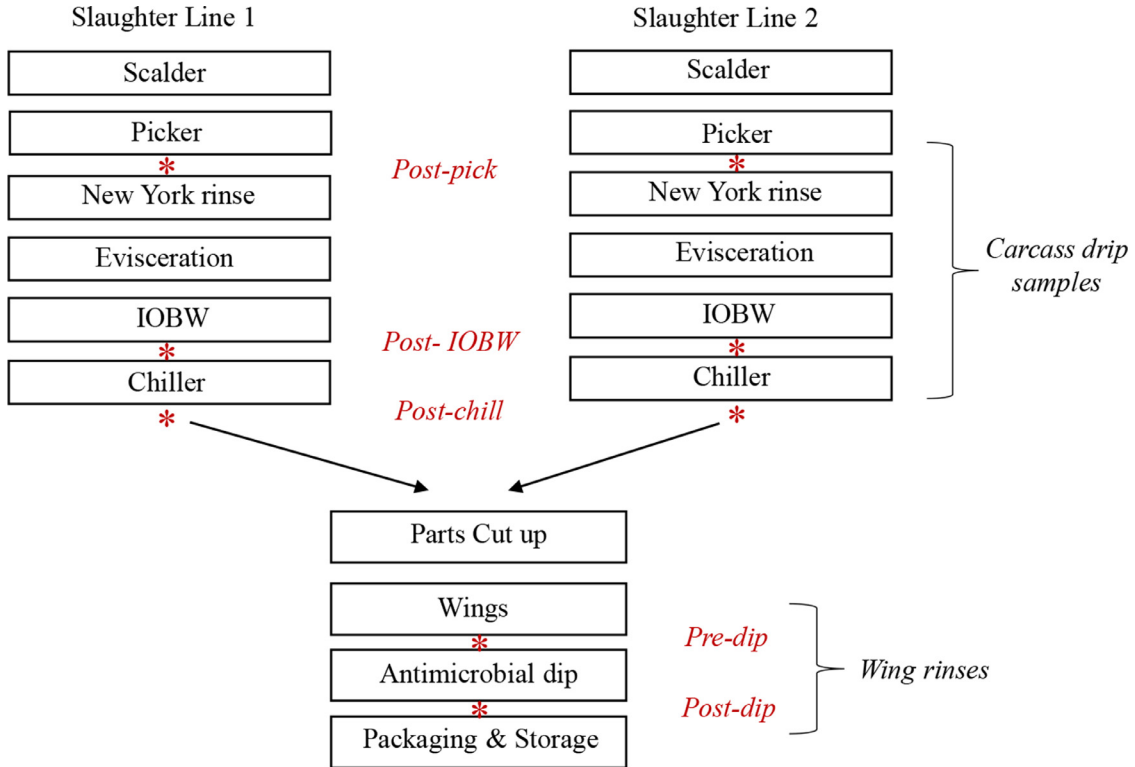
Slaughter Line 1

Scalder

Picker

*

New York rinse

Evisceration

IOBW

*

Chiller

*

Post-pick

Post- IOBW

Post-chill

Slaughter Line 2

Scalder

Picker

*

New York rinse

Evisceration

IOBW

*

Chiller

*

Carcass drip samples

Parts Cut up

Wings

*

Antimicrobial dip

*

Packaging & Storage

Pre-dip

Post-dip

Wing rinses